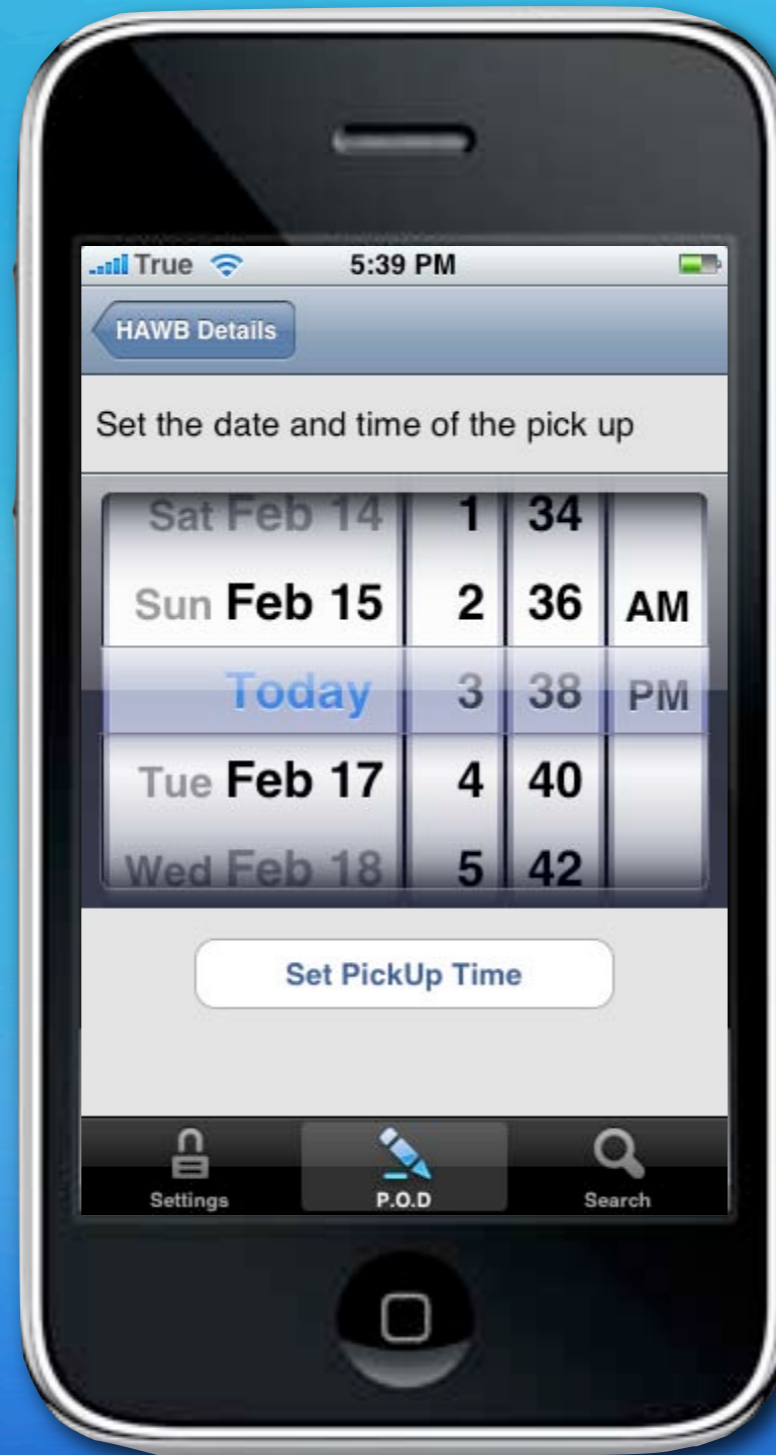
True 5:39 PM

HAWB Details

Set the date and time of the pick up

| | | | |
|---|---|---|---|
| Sat Feb 14 | 1 | 34 | |
| Sun Feb 15 | 2 | 36 | AM |
| Today | 3 | 38 | PM |
| Tue Feb 17 | 4 | 40 | |
| Wed Feb 18 | 5 | 42 | |

Set PickUp Time

Settings P.O.D Search